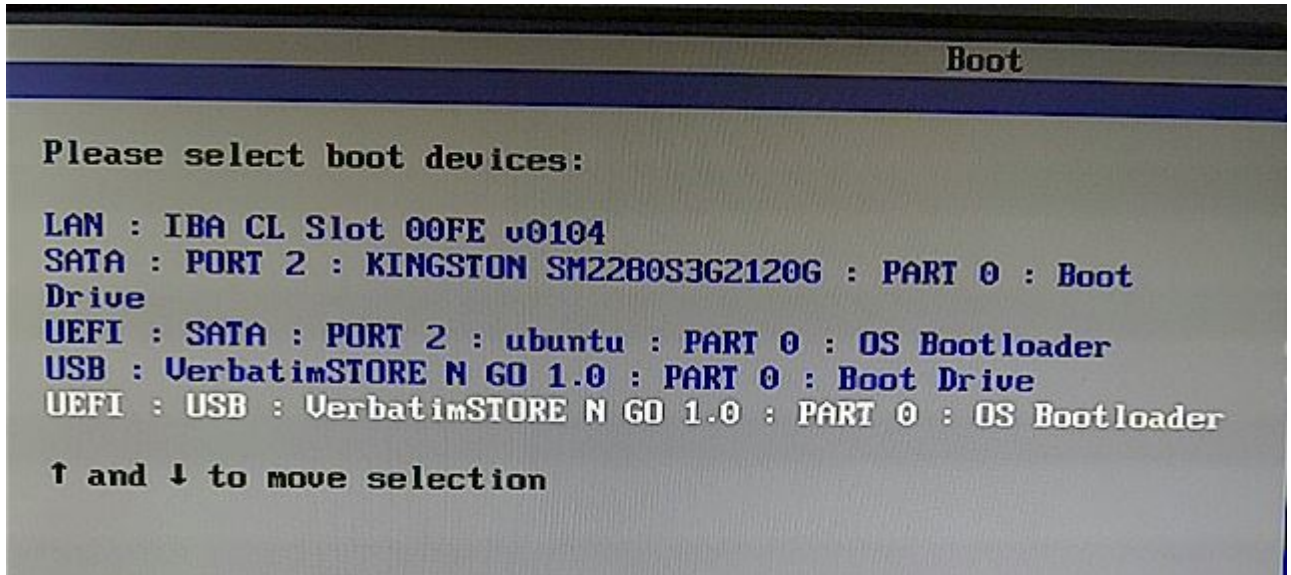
Boot

Please select boot devices:

LAN : IBA CL Slot 00FE v0104
SATA : PORT 2 : KINGSTON SM2280S3G2120G : PART 0 : Boot Drive
UEFI : SATA : PORT 2 : ubuntu : PART 0 : OS Bootloader
USB : VerbatimSTORE N GO 1.0 : PART 0 : Boot Drive
UEFI : USB : VerbatimSTORE N GO 1.0 : PART 0 : OS Bootloader

↑ and ↓ to move selection